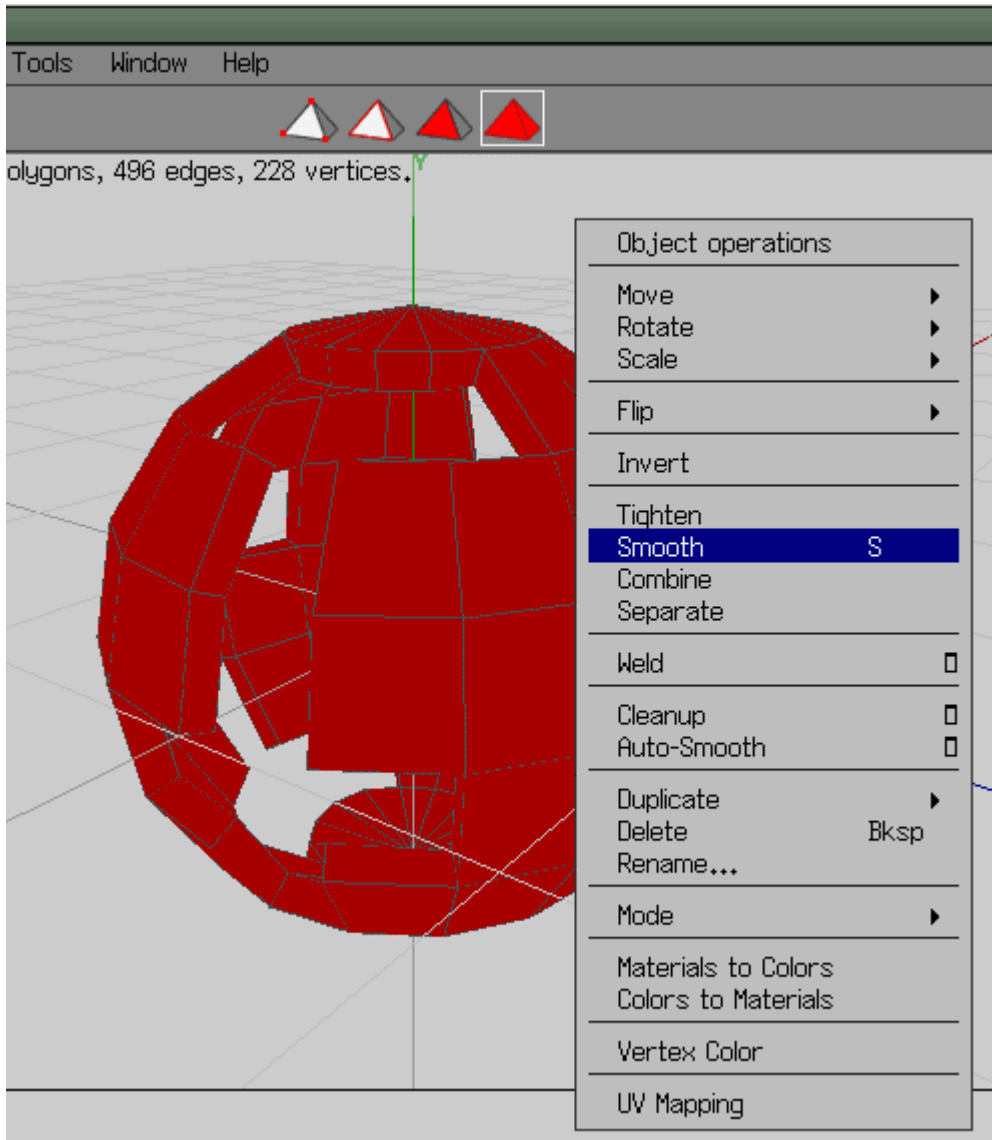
Tools Window Help

olygons, 496 edges, 228 vertices.

Y

Object operations

Move
Rotate
Scale

Flip

Invert

Tighten
Smooth S
Combine
Separate

Weld

Cleanup
Auto-Smooth

Duplicate
Delete Bksp
Rename...

Mode

Materials to Colors
Colors to Materials

Vertex Color

UV Mapping